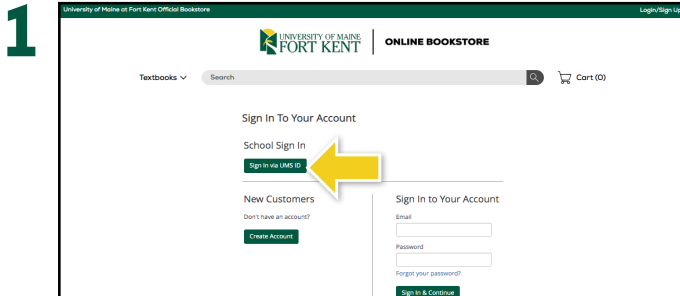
1

University of Maine at Fort Kent Official Bookstore

Login/Sign Up

UNIVERSITY OF MAINE FORT KENT | ONLINE BOOKSTORE

Textbooks

Search

Cart (0)

Sign In To Your Account

School Sign In

Sign In via UMS ID

New Customers

Don't have an account?

Create Account

Sign In to Your Account

Email

Password

Forgot your password?

Sign In & Continue